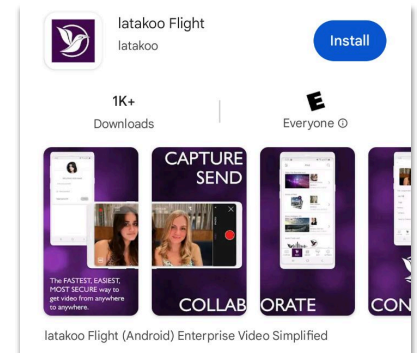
latakoo Flight
latakoo
Install
1K+
Downloads
E
Everyone ⓘ
The FASTEST, EASIEST, MOST SECURE way to get video from anywhere to anywhere.
CAPTURE
SEND
COLLABORATE
CON
latakoo Flight (Android) Enterprise Video Simplified